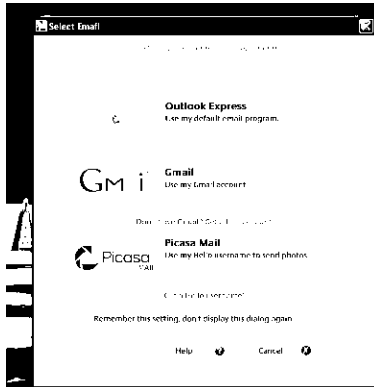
Select Emafl

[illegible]

Outlook Express
Use my default email program.

Gм i
Gmail
Use my Gmail account

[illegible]

Picasa
Mail
Picasa Mail
Use my Hello username to send photos

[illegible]

Remember this setting, don't display this dialog again

Help
Cancel